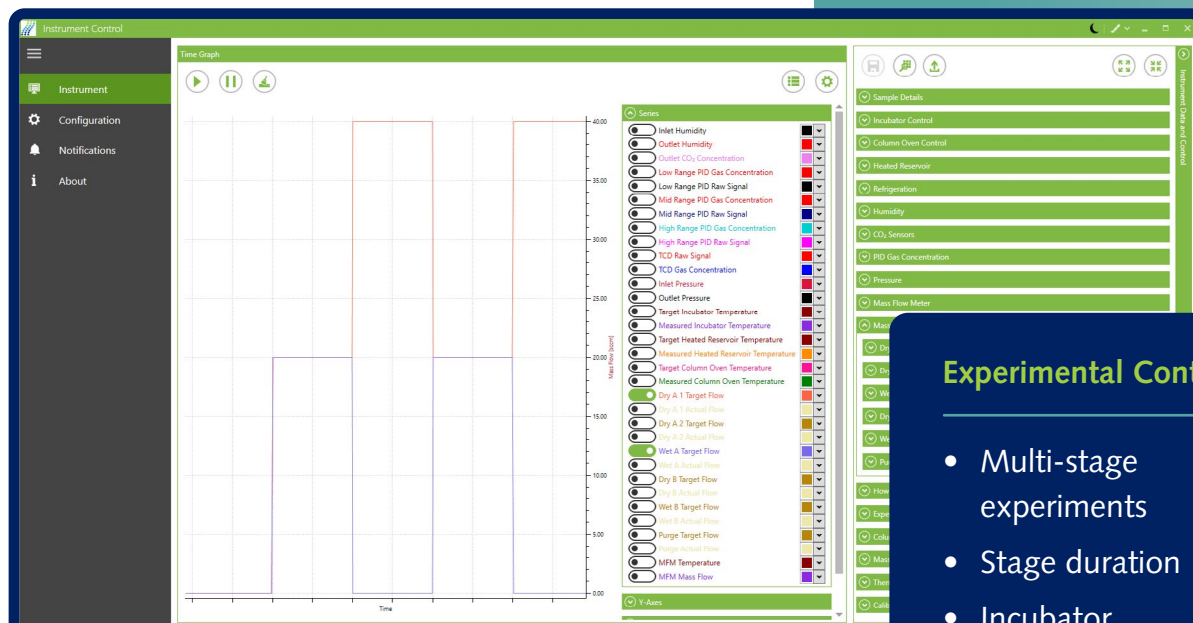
Instrument Control

Instrument
Configuration
Notifications
About

Time Graph

40.00
35.00
30.00
25.00
20.00
15.00
10.00
5.00
0.00
Mass Flow [sccm]
Time

Series
Inlet Humidity
Outlet Humidity
Outlet $CO_2$ Concentration
Low Range PID Gas Concentration
Low Range PID Raw Signal
Mid Range PID Gas Concentration
Mid Range PID Raw Signal
High Range PID Gas Concentration
High Range PID Raw Signal
TCD Raw Signal
TCD Gas Concentration
Inlet Pressure
Outlet Pressure
Target Incubator Temperature
Measured Incubator Temperature
Target Heated Reservoir Temperature
Measured Heated Reservoir Temperature
Target Column Oven Temperature
Measured Column Oven Temperature
Dry A 1 Target Flow
Dry A 1 Actual Flow
Dry A 2 Target Flow
Dry A 2 Actual Flow
Wet A Target Flow
Wet A Actual Flow
Dry B Target Flow
Dry B Actual Flow
Wet B Target Flow
Wet B Actual Flow
Purge Target Flow
Purge Actual Flow
MFM Temperature
MFM Mass Flow
Y-Axes

Sample Details
Incubator Control
Column Oven Control
Heated Reservoir
Refrigeration
Humidity
$CO_2$ Sensors
PID Gas Concentration
Pressure
Mass Flow Meter
Mass
Dr
Dr
We
Dr
We
Pu
How
Expe
Colu
Mas
Ther
Calib
Instrument Data and Control

Experimental Cont

• Multi-stage experiments
• Stage duration
• Incubator